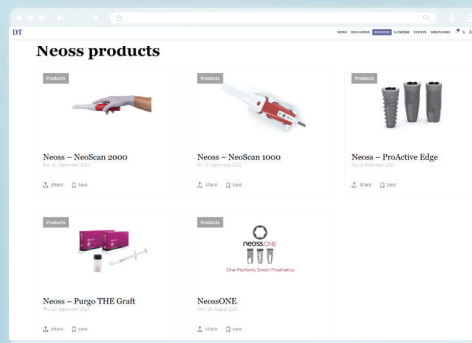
DT

NEWS EDUCATION BUSINESS C-SCIENCE EVENTS WEBINARS

Neoss products

Products

Neoss – NeoScan 2000

Thu. 30 September 2021

Share Save

Products

Neoss – NeoScan 1000

Thu. 30 September 2021

Share Save

Products

Neoss – ProActive Edge

Thu. 18 November 2021

Share Save

Products

Neoss – Purgo THE Graft

Thu. 23 September 2021

Share Save

Products

neossONE

One Platform. Smart Prosthetics

NeossONE

Mon. 30 August 2021

Share Save